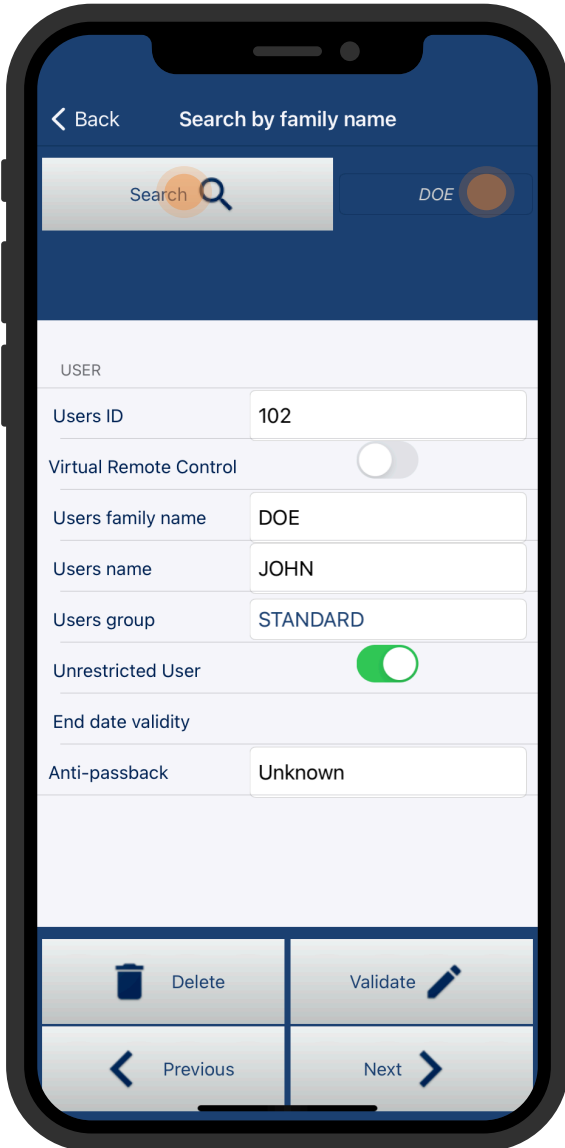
< Back

Search by family name

Search

DOE

USER

Users ID
102

Virtual Remote Control

Users family name
DOE

Users name
JOHN

Users group
STANDARD

Unrestricted User

End date validity

Anti-passback
Unknown

Delete

Validate

Previous

Next